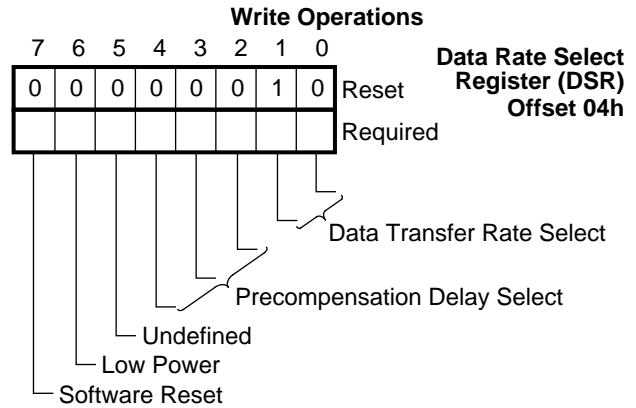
Write Operations

Data Rate Select Register (DSR) Offset 04h

| 7 | 6 | 5 | 4 | 3 | 2 | 1 | 0 | |
|---|---|---|---|---|---|---|---|---|
| 0 | 0 | 0 | 0 | 0 | 0 | 1 | 0 | Reset |
| | | | | | | | | Required |

Data Transfer Rate Select

Precompensation Delay Select

Undefined

Low Power

Software Reset